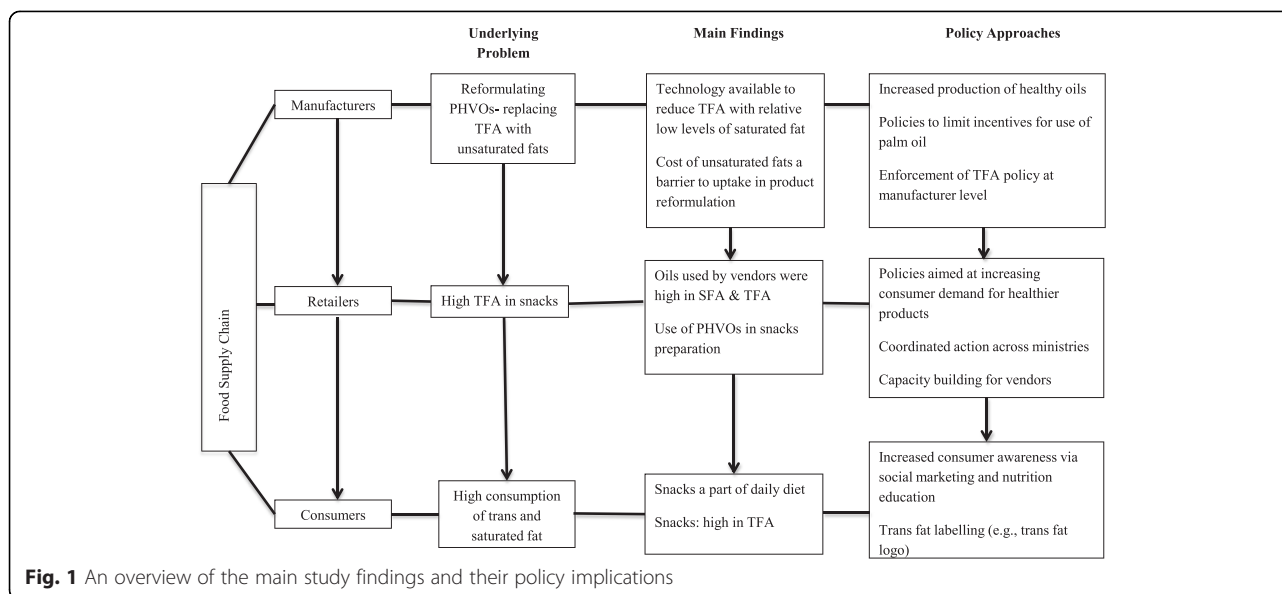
Underlying Problem

Main Findings

Policy Approaches

Food Supply Chain

Manufacturers

Retailers

Consumers

Reformulating PHVOs- replacing TFA with unsaturated fats

High TFA in snacks

High consumption of trans and saturated fat

Technology available to reduce TFA with relative low levels of saturated fat

Cost of unsaturated fats a barrier to uptake in product reformulation

Oils used by vendors were high in SFA & TFA

Use of PHVOs in snacks preparation

Snacks a part of daily diet

Snacks: high in TFA

Increased production of healthy oils

Policies to limit incentives for use of palm oil

Enforcement of TFA policy at manufacturer level

Policies aimed at increasing consumer demand for healthier products

Coordinated action across ministries

Capacity building for vendors

Increased consumer awareness via social marketing and nutrition education

Trans fat labelling (e.g., trans fat logo)

Fig. 1 An overview of the main study findings and their policy implications